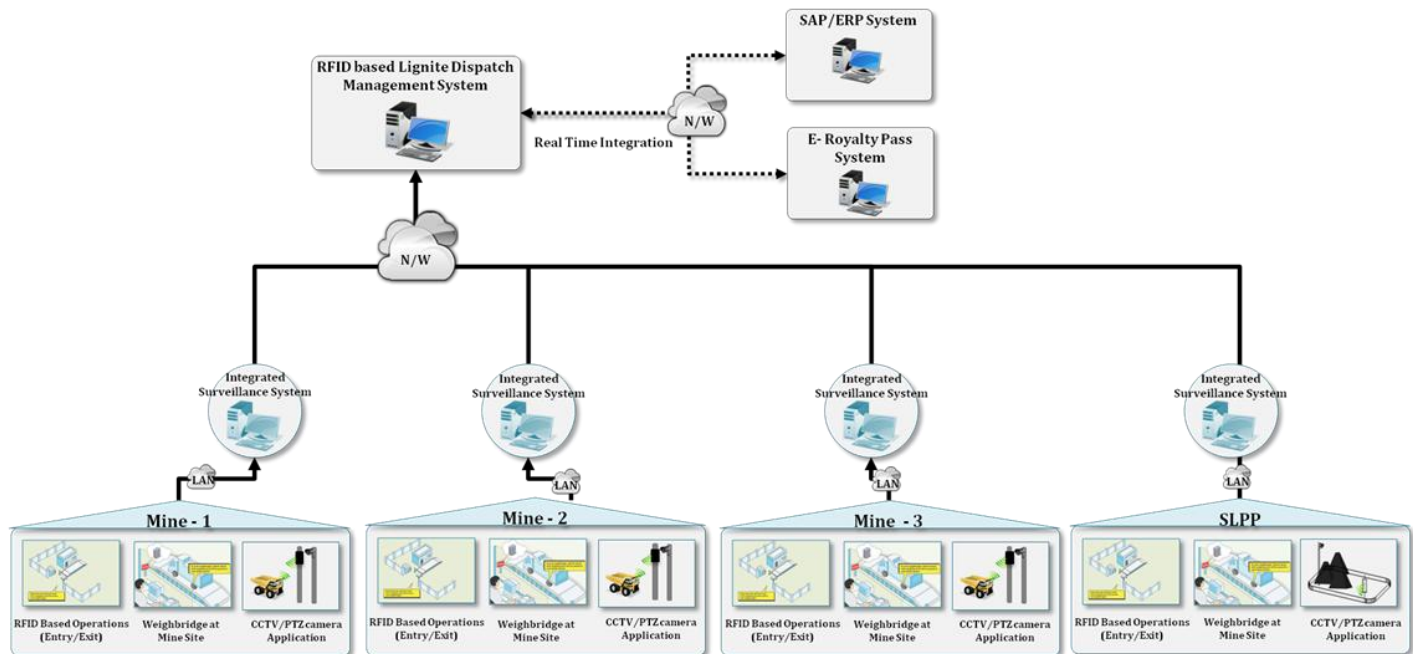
RFID based Lignite Dispatch Management System

N/W

Real Time Integration

SAP/ERP System

E- Royalty Pass System

N/W

Integrated Surveillance System

LAN

Mine - 1

RFID Based Operations (Entry/Exit)

Weighbridge at Mine Site

CCTV/PTZ camera Application

Integrated Surveillance System

LAN

Mine - 2

RFID Based Operations (Entry/Exit)

Weighbridge at Mine Site

CCTV/PTZ camera Application

Integrated Surveillance System

LAN

Mine - 3

RFID Based Operations (Entry/Exit)

Weighbridge at Mine Site

CCTV/PTZ camera Application

Integrated Surveillance System

LAN

SLPP

RFID Based Operations (Entry/Exit)

Weighbridge at Mine Site

CCTV/PTZ camera Application